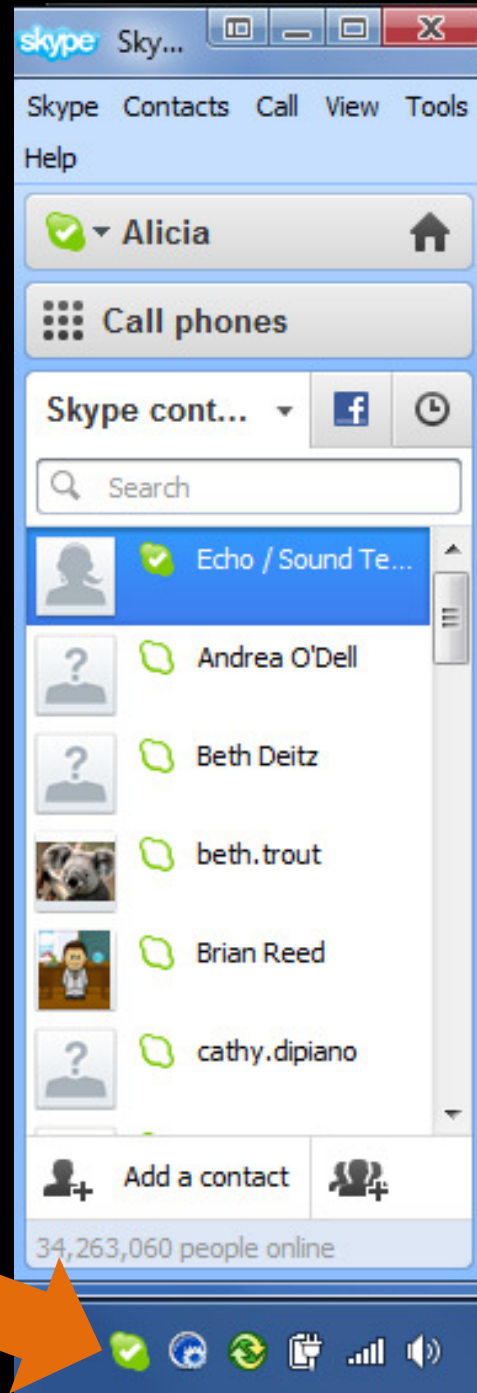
skype Sky...

Skype Contacts Call View Tools Help

Alicia

Call phones

Skype cont...

Search

Echo / Sound Te...

Andrea O'Dell

Beth Deitz

beth.trout

Brian Reed

cathy.dipiano

Add a contact

34,263,060 people online